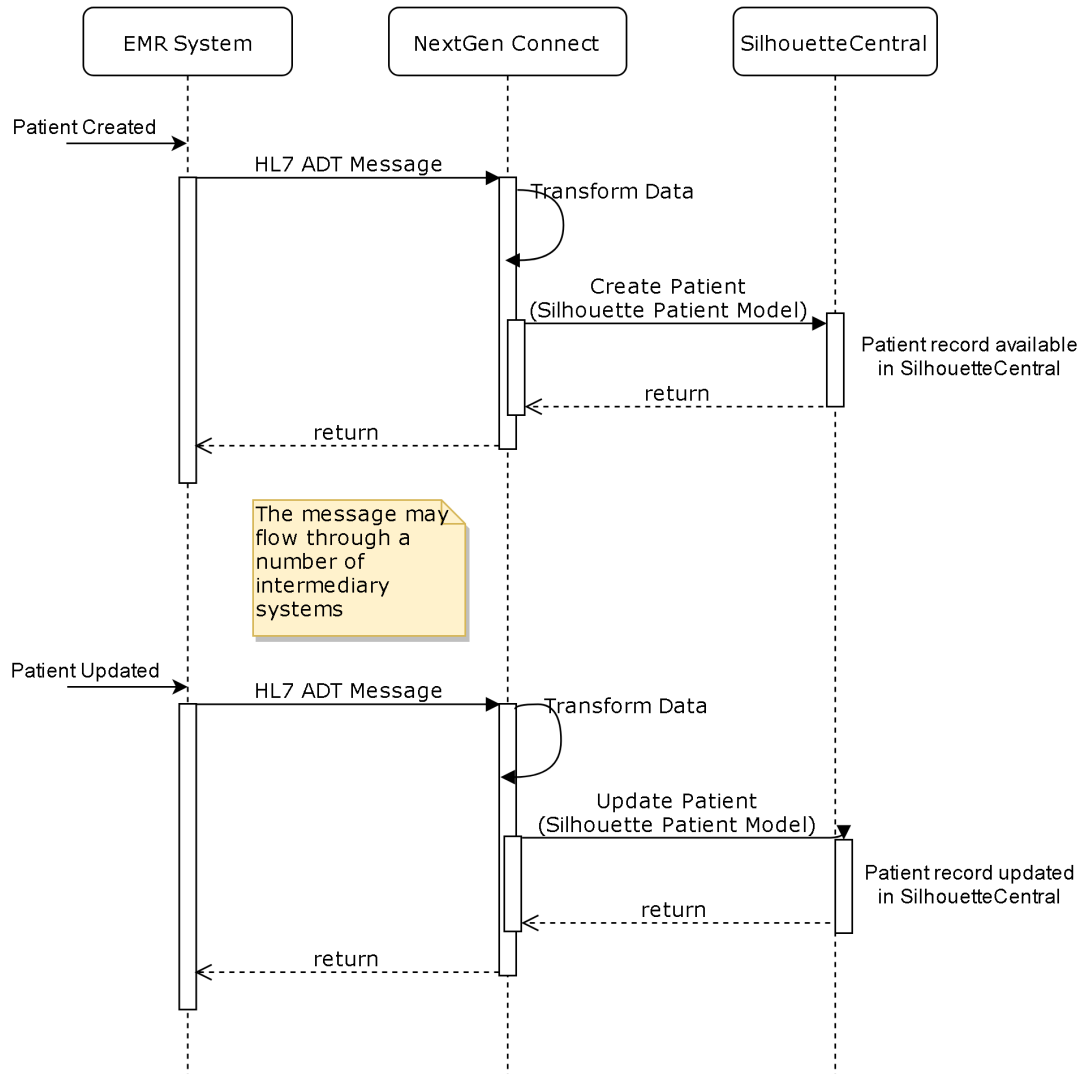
EMR System

NextGen Connect

SilhouetteCentral

Patient Created

HL7 ADT Message

Transform Data

Create Patient
(Silhouette Patient Model)

Patient record available in SilhouetteCentral

return

return

The message may flow through a number of intermediary systems

Patient Updated

HL7 ADT Message

Transform Data

Update Patient
(Silhouette Patient Model)

Patient record updated in SilhouetteCentral

return

return